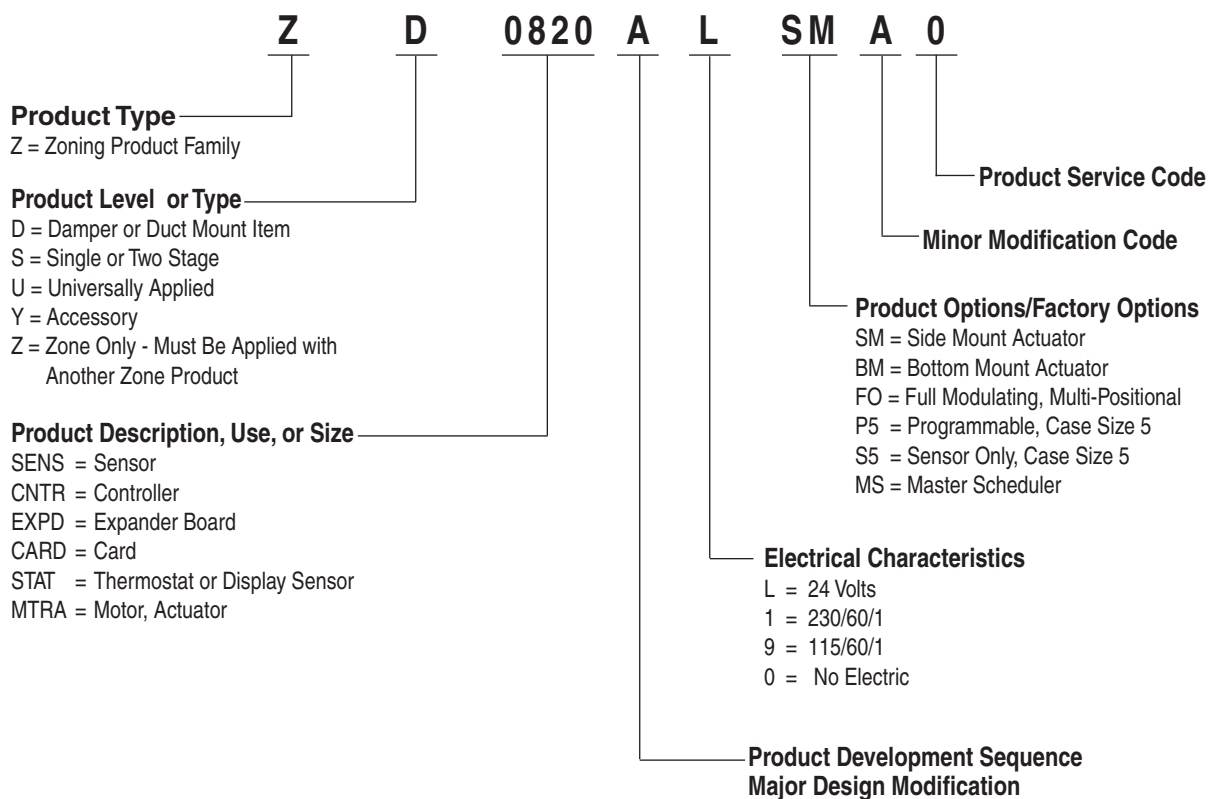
Z D 0820 A L SM A 0

Product Type
Z = Zoning Product Family

Product Level or Type
D = Damper or Duct Mount Item
S = Single or Two Stage
U = Universally Applied
Y = Accessory
Z = Zone Only - Must Be Applied with Another Zone Product

Product Description, Use, or Size
SENS = Sensor
CNTR = Controller
EXPD = Expander Board
CARD = Card
STAT = Thermostat or Display Sensor
MTRA = Motor, Actuator

Product Service Code

Minor Modification Code

Product Options/Factory Options
SM = Side Mount Actuator
BM = Bottom Mount Actuator
FO = Full Modulating, Multi-Positional
P5 = Programmable, Case Size 5
S5 = Sensor Only, Case Size 5
MS = Master Scheduler

Electrical Characteristics
L = 24 Volts
1 = 230/60/1
9 = 115/60/1
0 = No Electric

Product Development Sequence
Major Design Modification